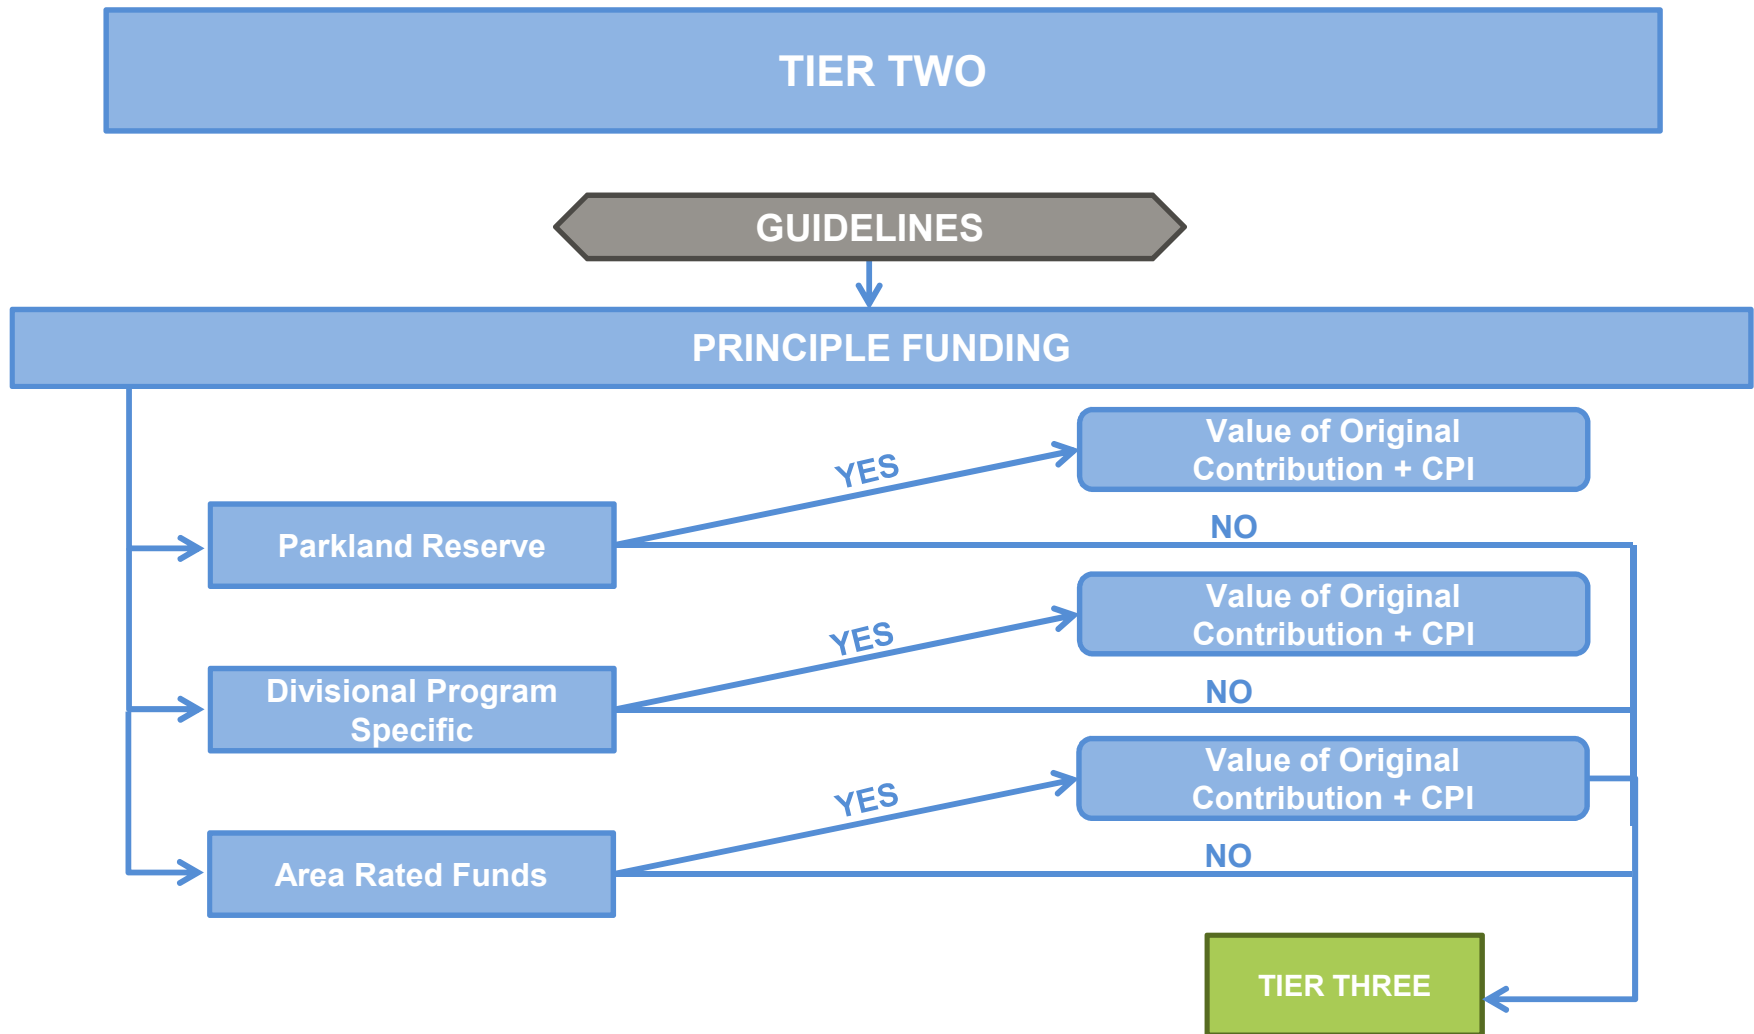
TIER TWO

GUIDELINES

PRINCIPLE FUNDING

Value of Original Contribution + CPI

YES

NO

Parkland Reserve

Value of Original Contribution + CPI

YES

NO

Divisional Program Specific

Value of Original Contribution + CPI

YES

NO

Area Rated Funds

TIER THREE